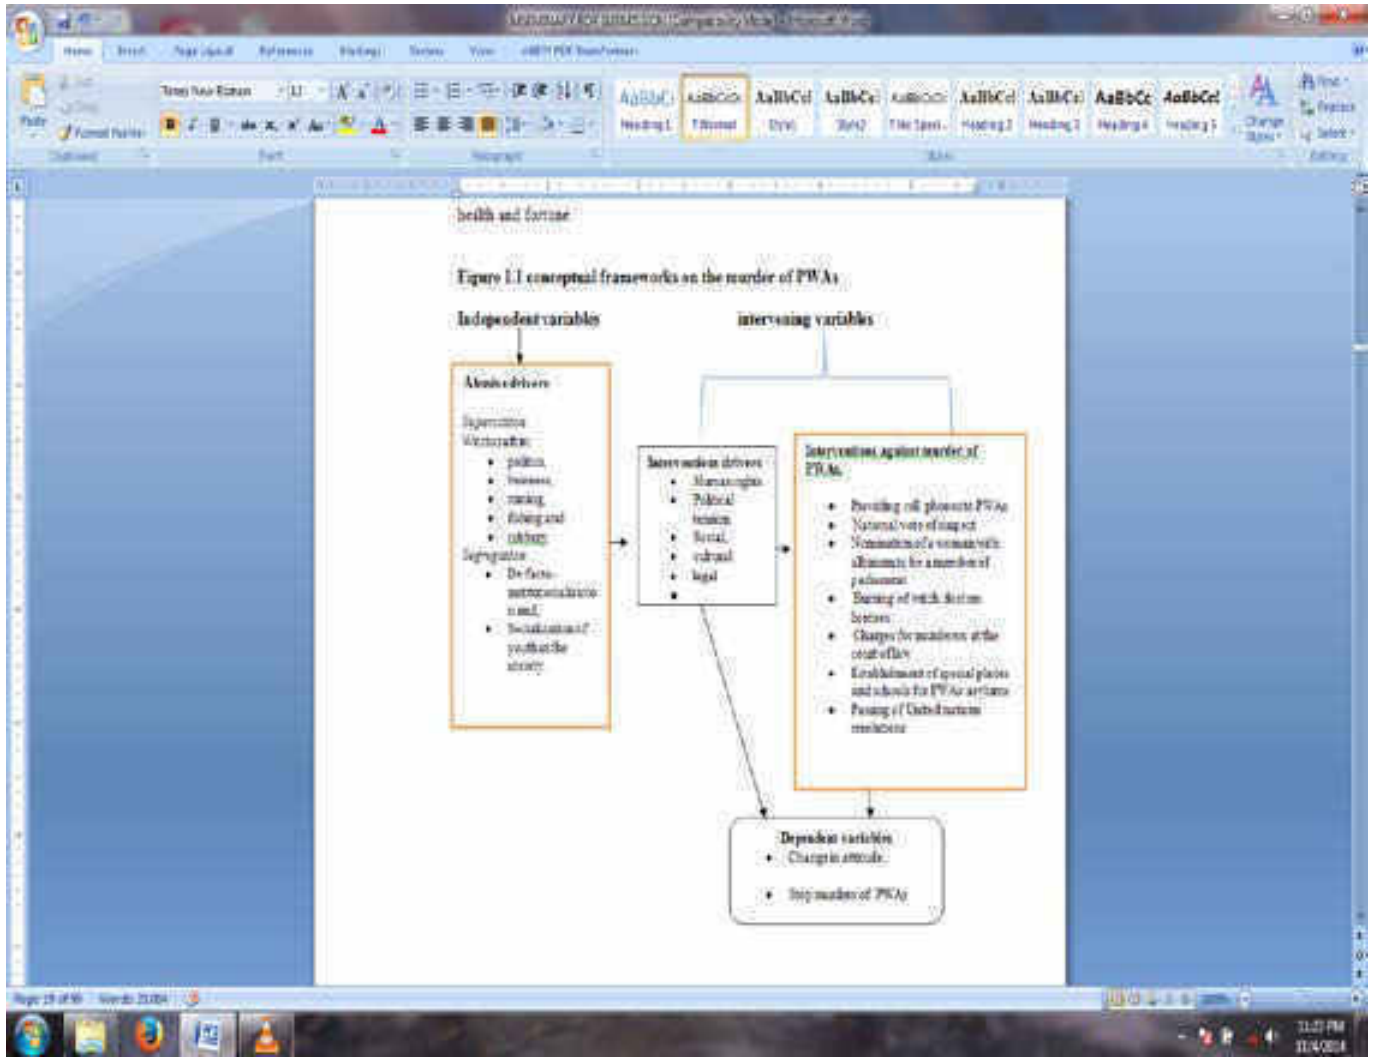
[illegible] - Microsoft Word

Home Insert Page Layout References Mailings Review View ABBYY PDF Transformer

Paste Format Painter Clipboard Times New Roman 11 Font Paragraph

AaBbCcI AaBbCcDc AaBbCcI AaBbCc AaBbCcDc AaBbCcI AaBbCcI AaBbCc AaBbCcI
Heading 1 ¶ Normal Style1 Style2 ¶ No Spaci... Heading 2 Heading 3 Heading 4 Heading 5
Change Styles Styles Find Replace Select Editing

health and fortune

Figure 1.1 conceptual frameworks on the murder of PWAs

Independent variables

intervening variables

Albinism drivers

Superstition
Witchcraft for:
• politics,
• business,
• mining,
• fishing and
• rubbery
Segregation
• De facto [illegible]
• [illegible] youth at the society

Intervention drivers
• Human rights
• Political tension
• Social,
• cultural
• legal
•

Interventions against murder of PWAs
• Providing cell phones to PWAs
• National vote of impact
• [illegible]
• Banning of witch doctors licenses
• Charges for murderers at the court of law
• Establishment of special places and schools for PWAs
• Passing of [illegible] resolutions

Dependent variables
• Change in attitude
• Stop murder of PWAs

Page 19 of 90 Words: 21,084

11:23 PM 11/4/2014